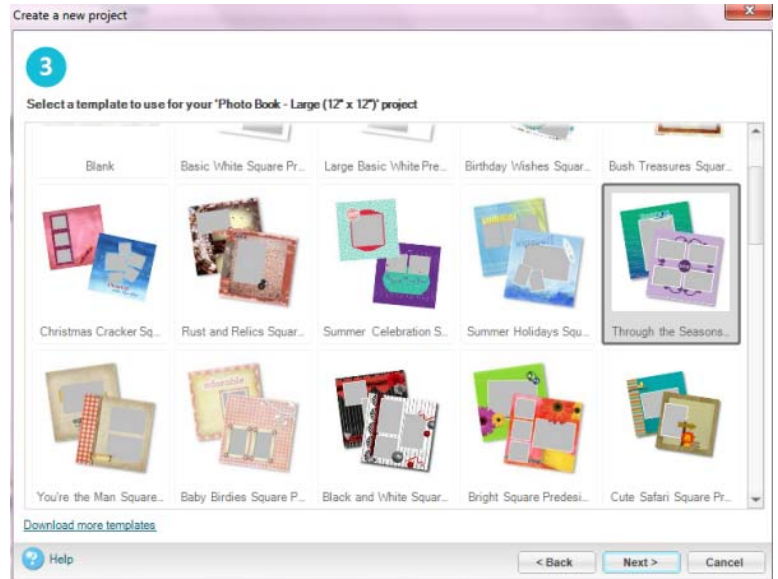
Create a new project

3

Select a template to use for your 'Photo Book - Large (12" x 12")' project

Blank
Basic White Square Pr...
Large Basic White Pre...
Birthday Wishes Squar...
Bush Treasures Squar...

Christmas Cracker Sq...
Rust and Relics Squar...
Summer Celebration S...
Summer Holidays Squ...
Through the Seasons...

You're the Man Square...
Baby Birdies Square P...
Black and White Squar...
Bright Square Predesi...
Cute Safari Square Pr...

Download more templates

Help

< Back
Next >
Cancel